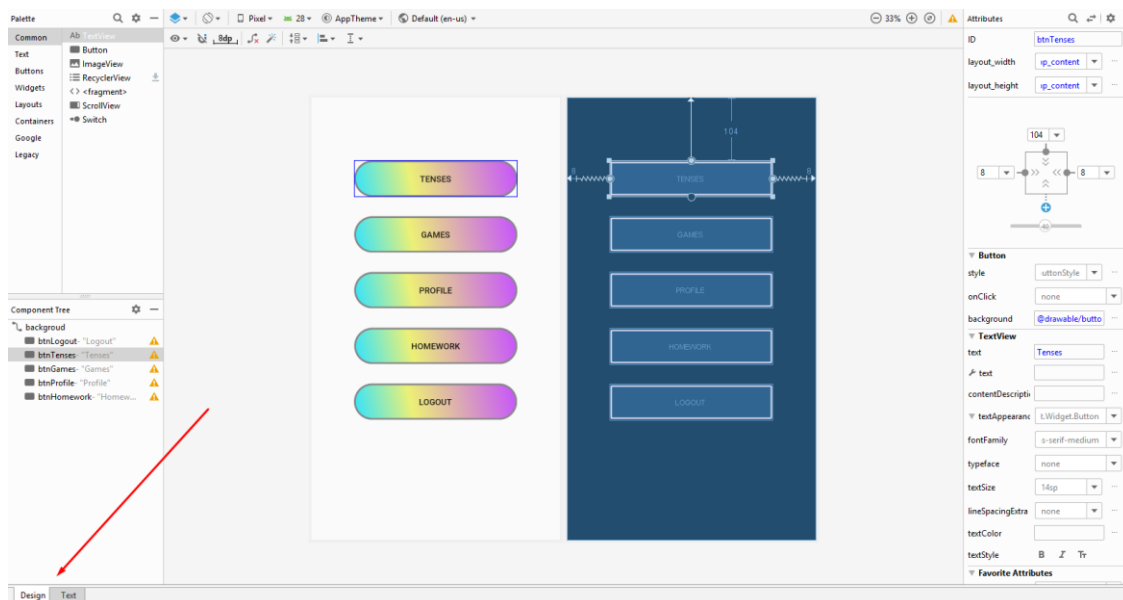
Palette

Common
Text
Buttons
Widgets
Layouts
Containers
Google
Legacy

Ab TextView
Button
ImageView
RecyclerView
<fragment>
ScrollView
Switch

Pixel 28 AppTheme Default (en-us)

8dp

33%

Component Tree

backgroud
btnLogout- "Logout"
btnTenses- "Tenses"
btnGames- "Games"
btnProfile- "Profile"
btnHomework- "Homew...

TENSES
GAMES
PROFILE
HOMEWORK
LOGOUT

104
8
8
TENSES
GAMES
PROFILE
HOMEWORK
LOGOUT

Attributes

ID btnTenses
layout_width wrap_content
layout_height wrap_content

104
8
8

Button
style uttonStyle
onClick none
background @drawable/butto

TextView
text Tenses
text
contentDescriptio
textAppearanc t.Widget.Button
fontFamily s-serif-medium
typeface none
textSize 14sp
lineSpacingExtra none
textColor
textStyle B I Tr

Favorite Attributes

Design Text